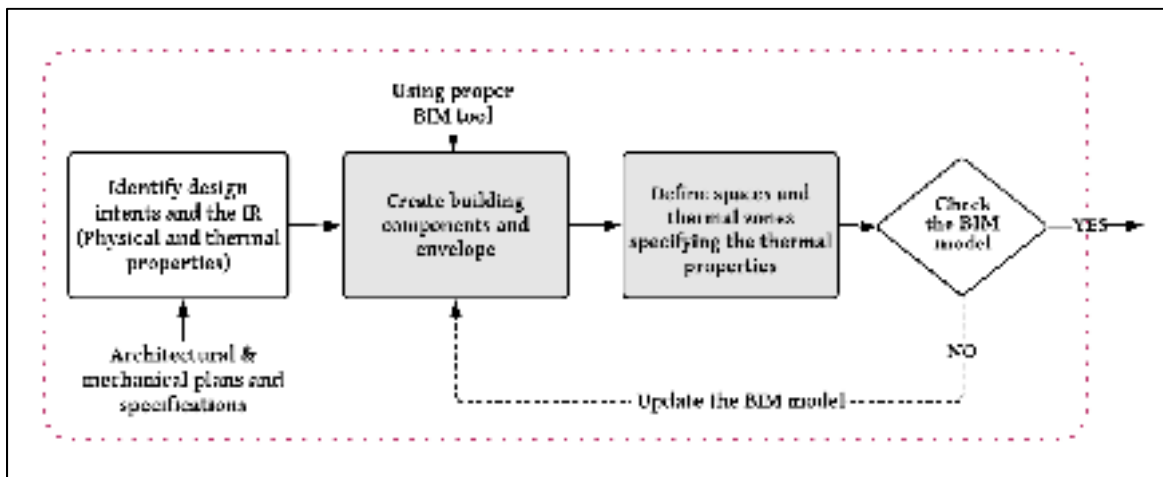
Using proper BIM tool

Identify design intents and the IR (Physical and thermal properties)

Create building components and envelope

Define spaces and thermal zones specifying the thermal properties

Check the BIM model

YES

Architectural & mechanical plans and specifications

NO

Update the BIM model